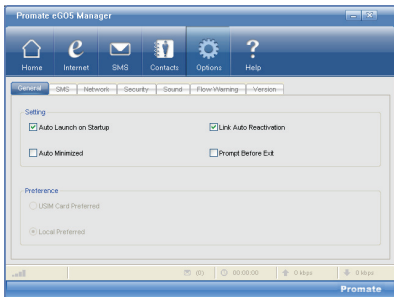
Promate eGO5 Manager

Home
Internet
SMS
Contacts
Options
Help

General
SMS
Network
Security
Sound
Flow Warning
Version

Setting

Auto Launch on Startup
Link Auto Reactivation

Auto Minimized
Prompt Before Exit

Preference

USIM Card Preferred

Local Preferred

(0)
00:00:00
0 kbps
0 kbps

Promate